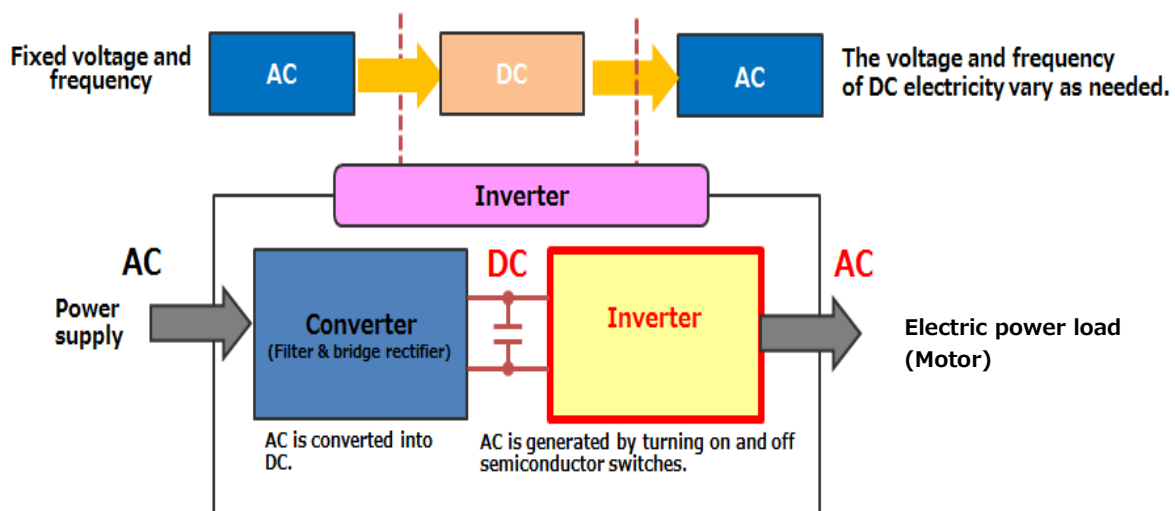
Fixed voltage and frequency

AC

DC

AC

The voltage and frequency of DC electricity vary as needed.

Inverter

AC

Power supply

Converter
(Filter & bridge rectifier)

DC

Inverter

AC

Electric power load (Motor)

AC is converted into DC.

AC is generated by turning on and off semiconductor switches.